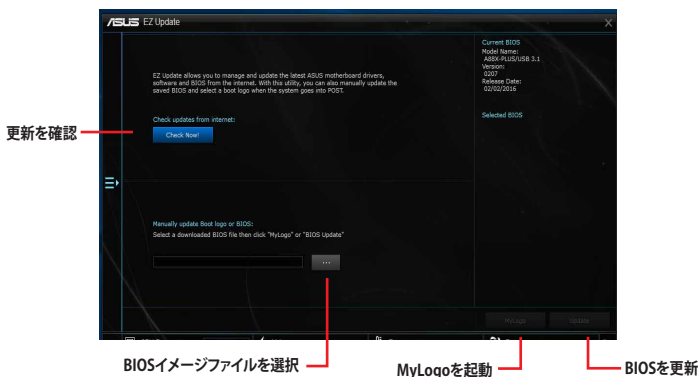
ASUS EZ Update

EZ Update allows you to manage and update the latest ASUS motherboard drivers, software and BIOS from the internet. With this utility, you can also manually update the saved BIOS and select a boot logo when the system goes into POST.

Check updates from internet:

Check Now!

Manually update Boot logo or BIOS:

Select a downloaded BIOS file then click "MyLogo" or "BIOS Update"

...

Current BIOS
Model Name:
A88X-PLUS/USB 3.1
Version:
0207
Release Date:
02/02/2016

Selected BIOS

MyLogo

Update

更新を確認

BIOSイメージファイルを選択

MyLogoを起動

BIOSを更新